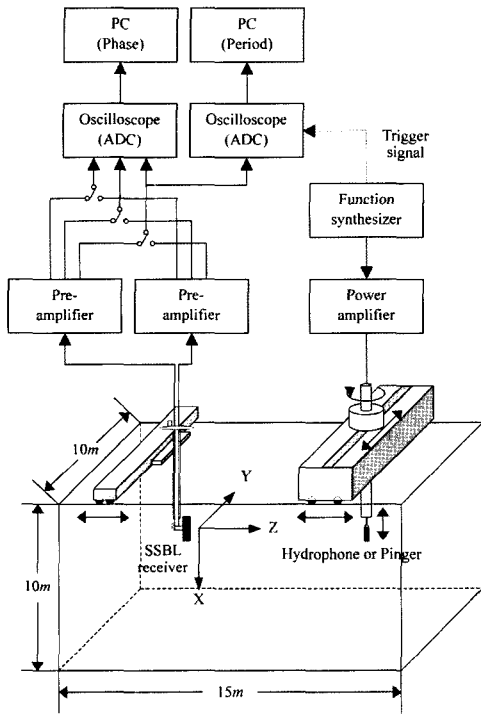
PC
(Phase)

PC
(Period)

Oscilloscope
(ADC)

Oscilloscope
(ADC)

Trigger
signal

Function
synthesizer

Pre-
amplifier

Pre-
amplifier

Power
amplifier

10$m$

Y

Z

SSBL
receiver

X

Hydrophone or Pinger

10$m$

15$m$